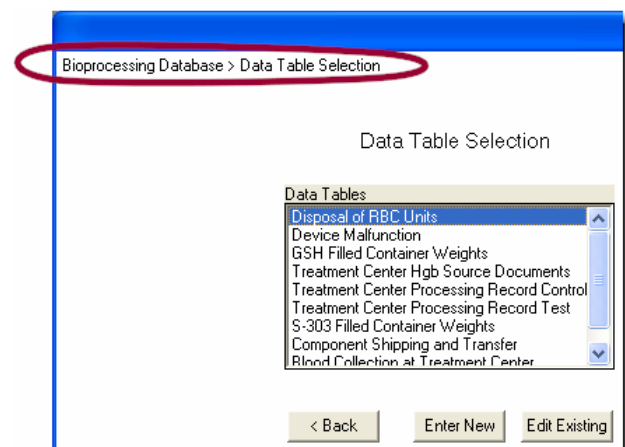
Bioprocessing Database > Data Table Selection

Data Table Selection

Data Tables

Disposal of RBC Units
Device Malfunction
GSH Filled Container Weights
Treatment Center Hgb Source Documents
Treatment Center Processing Record Control
Treatment Center Processing Record Test
S-303 Filled Container Weights
Component Shipping and Transfer
Blood Collection at Treatment Center

< Back

Enter New

Edit Existing